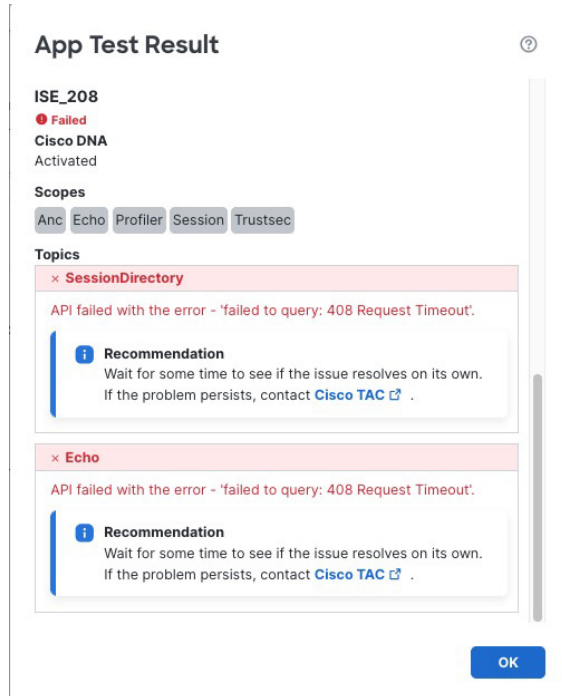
App Test Result

ISE_208

Failed

Cisco DNA

Activated

Scopes

Anc Echo Profiler Session Trustsec

Topics

× SessionDirectory

API failed with the error - 'failed to query: 408 Request Timeout'.

Recommendation

Wait for some time to see if the issue resolves on its own. If the problem persists, contact Cisco TAC .

× Echo

API failed with the error - 'failed to query: 408 Request Timeout'.

Recommendation

Wait for some time to see if the issue resolves on its own. If the problem persists, contact Cisco TAC .

OK